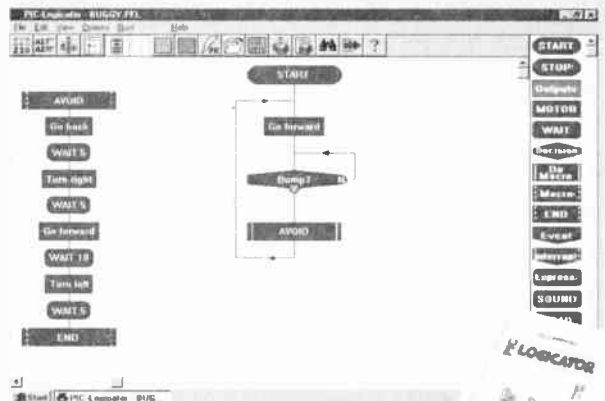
PIC-Logicator - BUGGY.FFL
File Edit View Options Run Help
START
AVOID
Go back
WAIT 5
Turn right
WAIT 5
Go forward
WAIT 10
Turn left
WAIT 5
END
Go forward
Bump?
N
AVOID
START
STOP
Outputs
MOTOR
WAIT
Decision
Do Macro
Macro
END
Event
Interrupt
Expression
SOUND
Start
PIC-Logicator - BUG...
LOGICATOR